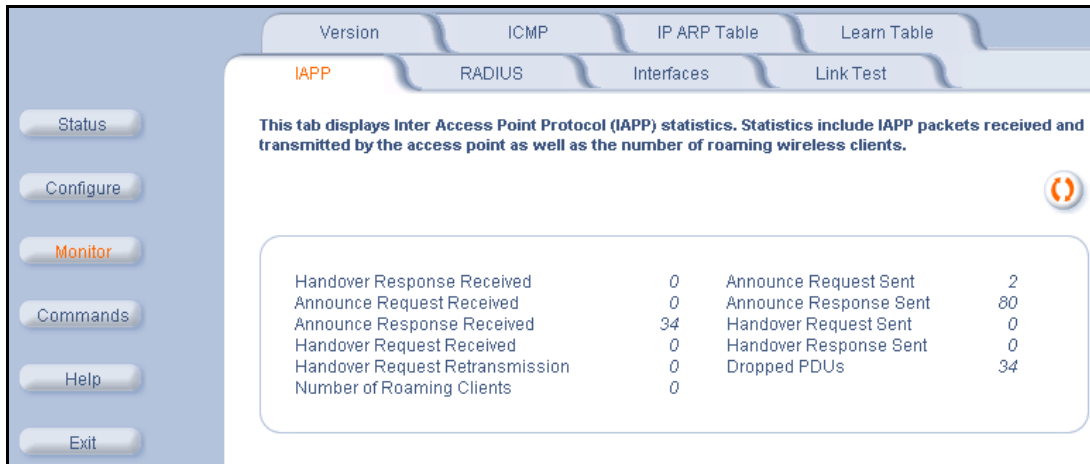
Version | ICMP | IP ARP Table | Learn Table

IAPP | RADIUS | Interfaces | Link Test

Status

Configure

Monitor

Commands

Help

Exit

This tab displays Inter Access Point Protocol (IAPP) statistics. Statistics include IAPP packets received and transmitted by the access point as well as the number of roaming wireless clients.

| | | | |
|---|---|---|---|
| Handover Response Received | 0 | Announce Request Sent | 2 |
| Announce Request Received | 0 | Announce Response Sent | 80 |
| Announce Response Received | 34 | Handover Request Sent | 0 |
| Handover Request Received | 0 | Handover Response Sent | 0 |
| Handover Request Retransmission | 0 | Dropped PDUs | 34 |
| Number of Roaming Clients | 0 | | |